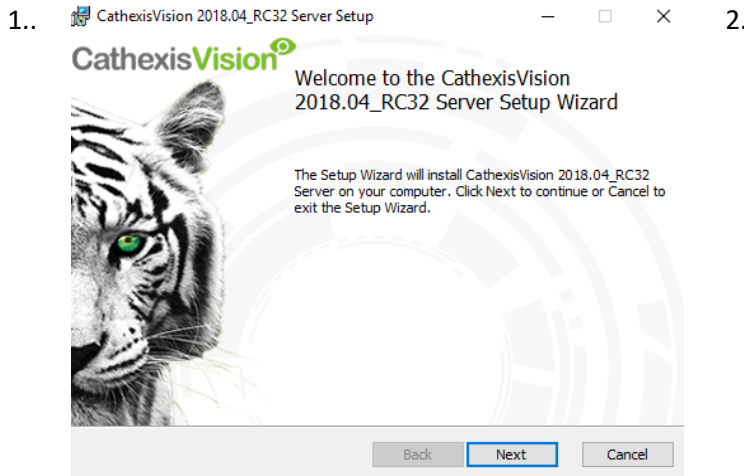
1..

CathexisVision 2018.04_RC32 Server Setup

2.

CathexisVision

Welcome to the CathexisVision 2018.04_RC32 Server Setup Wizard

The Setup Wizard will install CathexisVision 2018.04_RC32 Server on your computer. Click Next to continue or Cancel to exit the Setup Wizard.

Back Next Cancel